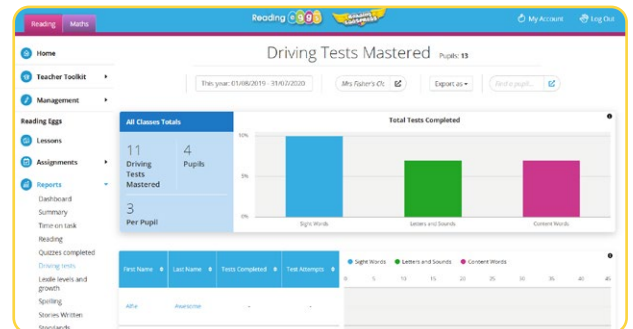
Reading Maths

Reading eggs

My Account Log Out

Home

Teacher Toolkit

Management

Reading Eggs

Lessons

Assignments

Reports

Dashboard

Summary

Time on task

Reading

Quizzes completed

Driving tests

Lexile levels and growth

Spelling

Stories Written

Storylands

Driving Tests Mastered Pupils: 13

This year: 01/08/2019 - 31/07/2020

Mrs Fisher's Cl

Export as

Find a pupil...

All Classes Totals

11 Driving Tests Mastered

4 Pupils

3 Per Pupil

Total Tests Completed

10%

5%

0%

Sight Words

Letters and Sounds

Content Words

| First Name | Last Name | Tests Completed | Test Attempts |
|---|---|---|---|
| Allie | Awesome | - | - |

Sight Words Letters and Sounds Content Words

0 5 10 15 20 25 30 35 40 45